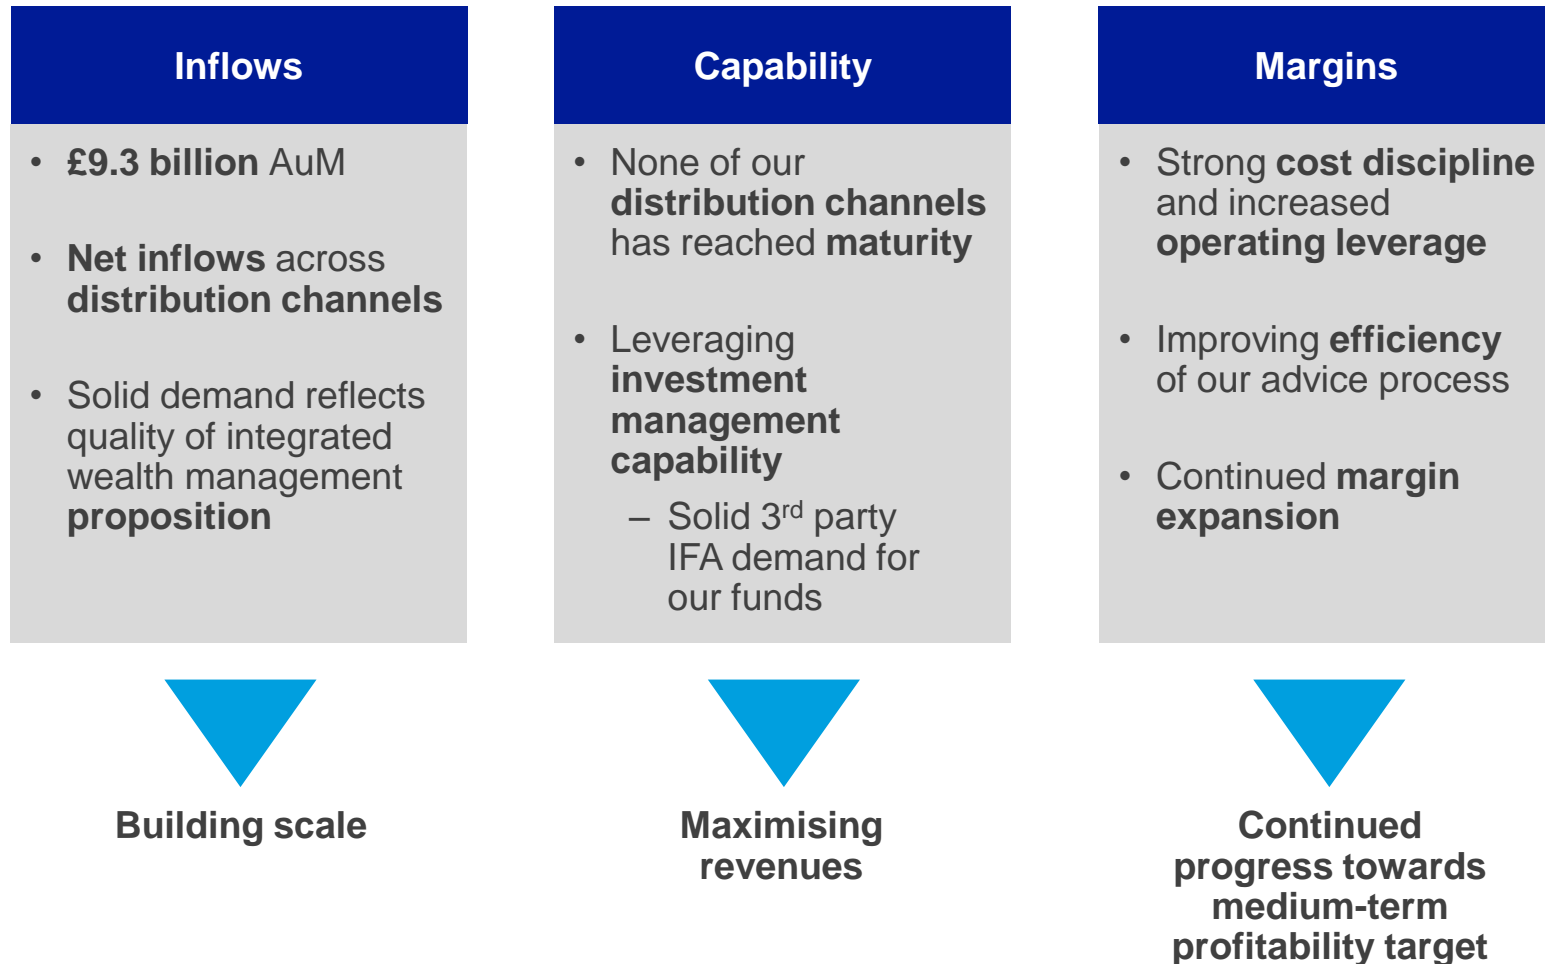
Inflows

• £9.3 billion AuM

• Net inflows across distribution channels

• Solid demand reflects quality of integrated wealth management proposition

Building scale

Capability

• None of our distribution channels has reached maturity

• Leveraging investment management capability

– Solid 3$^{rd}$ party IFA demand for our funds

Maximising revenues

Margins

• Strong cost discipline and increased operating leverage

• Improving efficiency of our advice process

• Continued margin expansion

Continued progress towards medium-term profitability target